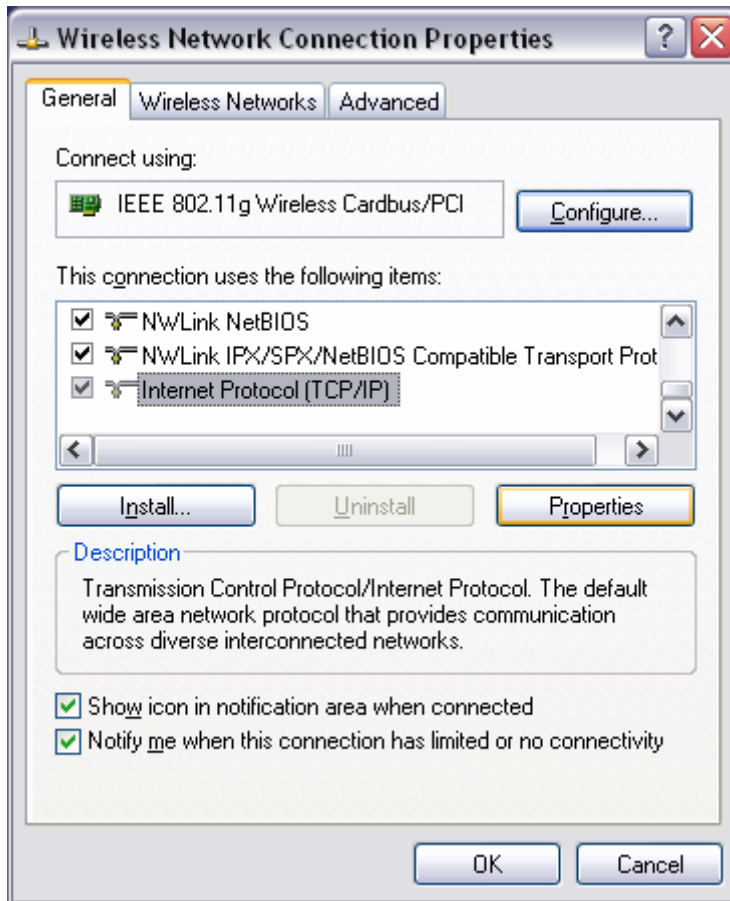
Wireless Network Connection Properties

General | Wireless Networks | Advanced

Connect using:

IEEE 802.11g Wireless Cardbus/PCI

Configure...

This connection uses the following items:

NWLink NetBIOS
NWLink IPX/SPX/NetBIOS Compatible Transport Prot
Internet Protocol (TCP/IP)

Install... | Uninstall | Properties

Description

Transmission Control Protocol/Internet Protocol. The default wide area network protocol that provides communication across diverse interconnected networks.

Show icon in notification area when connected
Notify me when this connection has limited or no connectivity

OK | Cancel